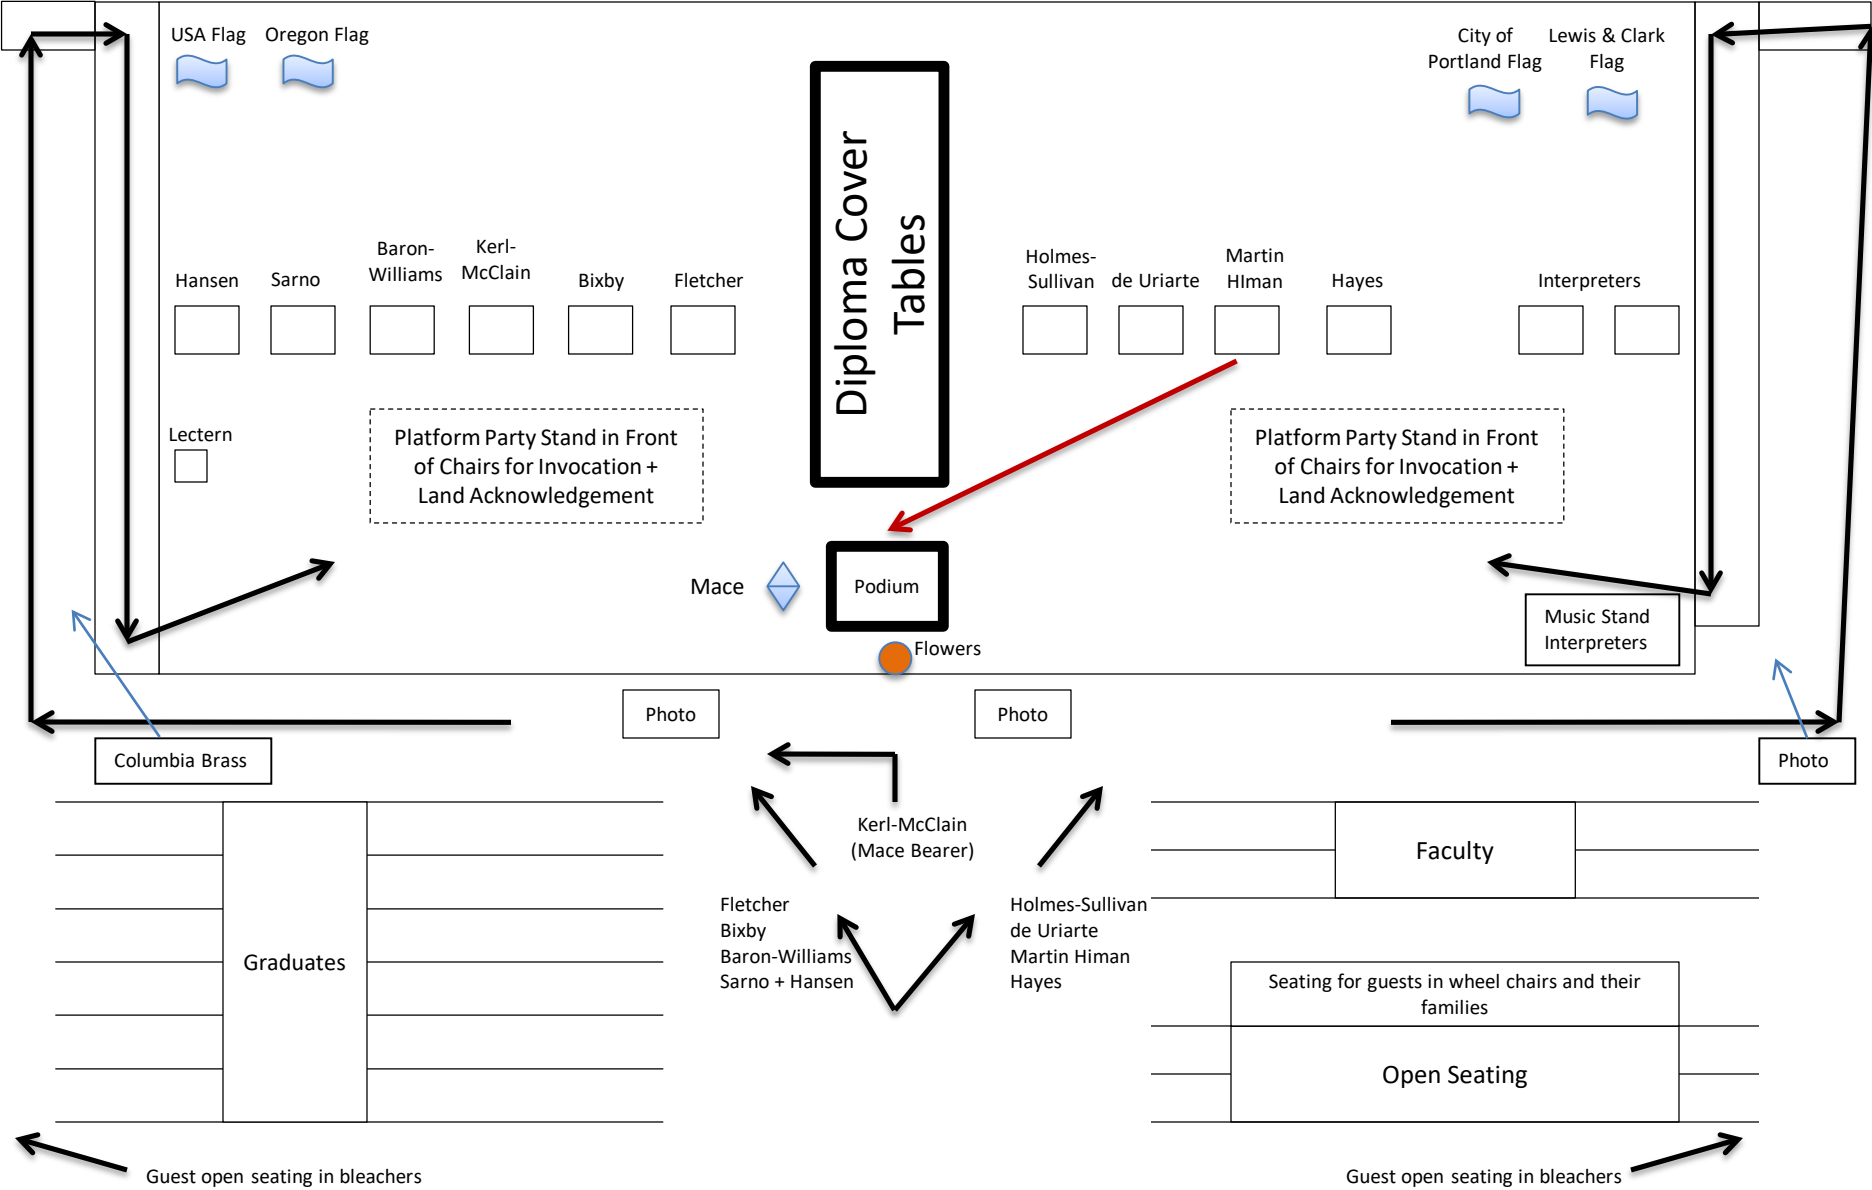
USA Flag Oregon Flag

City of Portland Flag

Lewis & Clark Flag

Diploma Cover Tables

Hansen

Sarno

Baron-Williams

Kerl-McClain

Bixby

Fletcher

Holmes-Sullivan

de Uriarte

Martin HIman

Hayes

Interpreters

Lectern

Platform Party Stand in Front of Chairs for Invocation + Land Acknowledgement

Platform Party Stand in Front of Chairs for Invocation + Land Acknowledgement

Mace

Podium

Music Stand Interpreters

Flowers

Photo

Photo

Columbia Brass

Photo

Kerl-McClain (Mace Bearer)

Faculty

Graduates

Fletcher
Bixby
Baron-Williams
Sarno + Hansen

Holmes-Sullivan
de Uriarte
Martin Himan
Hayes

Seating for guests in wheel chairs and their families

Open Seating

Guest open seating in bleachers

Guest open seating in bleachers